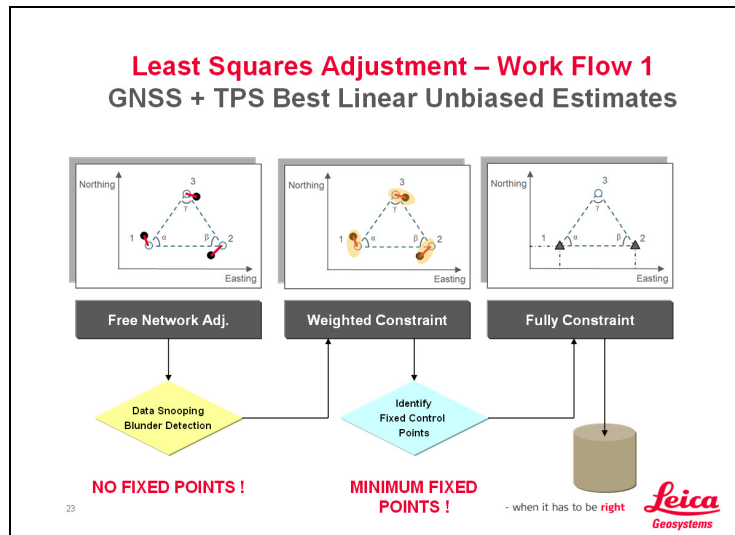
Least Squares Adjustment – Work Flow 1
GNSS + TPS Best Linear Unbiased Estimates

Northing
3
γ
1
α
β
2
Easting

Northing
3
γ
1
α
β
2
Easting

Northing
3
γ
1
α
β
2
Easting

Free Network Adj.

Weighted Constraint

Fully Constraint

Data Snooping
Blunder Detection

Identify
Fixed Control
Points

NO FIXED POINTS !

MINIMUM FIXED POINTS !

23

- when it has to be right

Leica
Geosystems